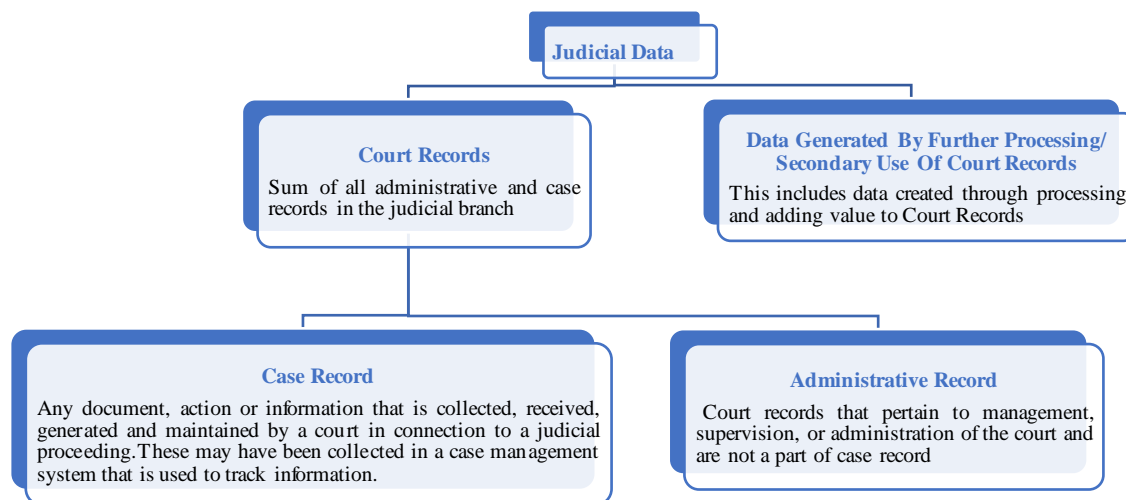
Judicial Data

Court Records

Sum of all administrative and case records in the judicial branch

Data Generated By Further Processing/ Secondary Use Of Court Records

This includes data created through processing and adding value to Court Records

Case Record

Any document, action or information that is collected, received, generated and maintained by a court in connection to a judicial proceeding.These may have been collected in a case management system that is used to track information.

Administrative Record

Court records that pertain to management, supervision, or administration of the court and are not a part of case record